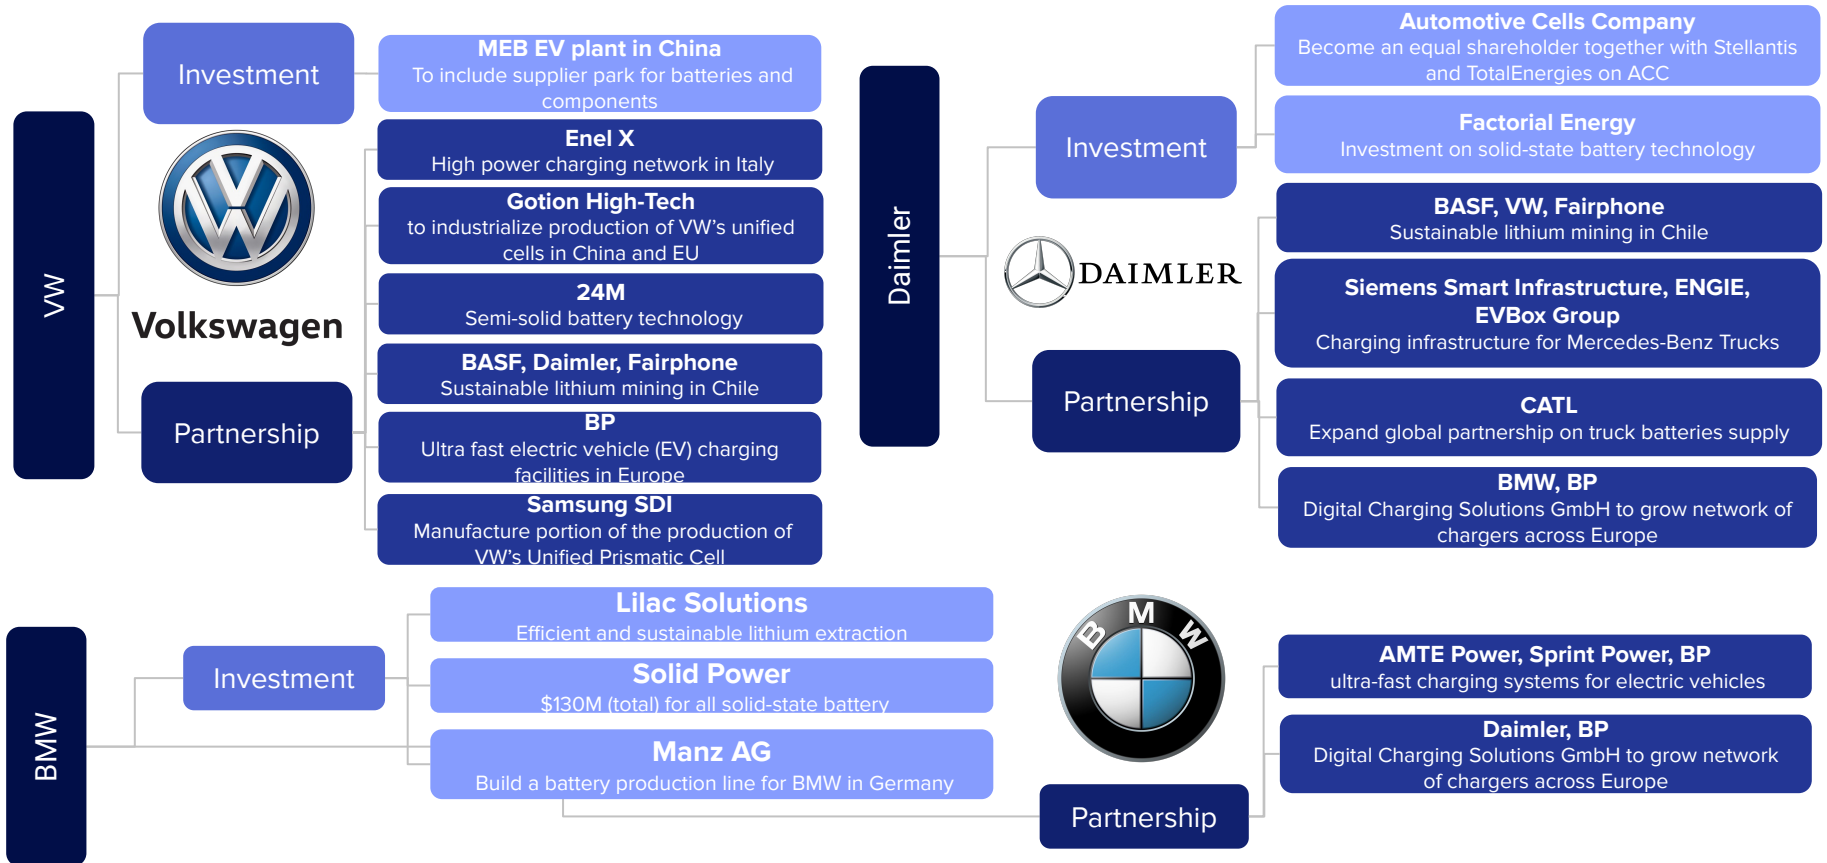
VW

Investment

Volkswagen

Partnership

MEB EV plant in China
To include supplier park for batteries and components

Enel X
High power charging network in Italy

Gotion High-Tech
to industrialize production of VW's unified cells in China and EU

24M
Semi-solid battery technology

BASF, Daimler, Fairphone
Sustainable lithium mining in Chile

BP
Ultra fast electric vehicle (EV) charging facilities in Europe

Samsung SDI
Manufacture portion of the production of VW's Unified Prismatic Cell

Daimler

Investment

DAIMLER

Partnership

Automotive Cells Company
Become an equal shareholder together with Stellantis and TotalEnergies on ACC

Factorial Energy
Investment on solid-state battery technology

BASF, VW, Fairphone
Sustainable lithium mining in Chile

Siemens Smart Infrastructure, ENGIE, EVBox Group
Charging infrastructure for Mercedes-Benz Trucks

CATL
Expand global partnership on truck batteries supply

BMW, BP
Digital Charging Solutions GmbH to grow network of chargers across Europe

BMW

Investment

Lilac Solutions
Efficient and sustainable lithium extraction

Solid Power
$130M (total) for all solid-state battery

Manz AG
Build a battery production line for BMW in Germany

BMW

Partnership

AMTE Power, Sprint Power, BP
ultra-fast charging systems for electric vehicles

Daimler, BP
Digital Charging Solutions GmbH to grow network of chargers across Europe